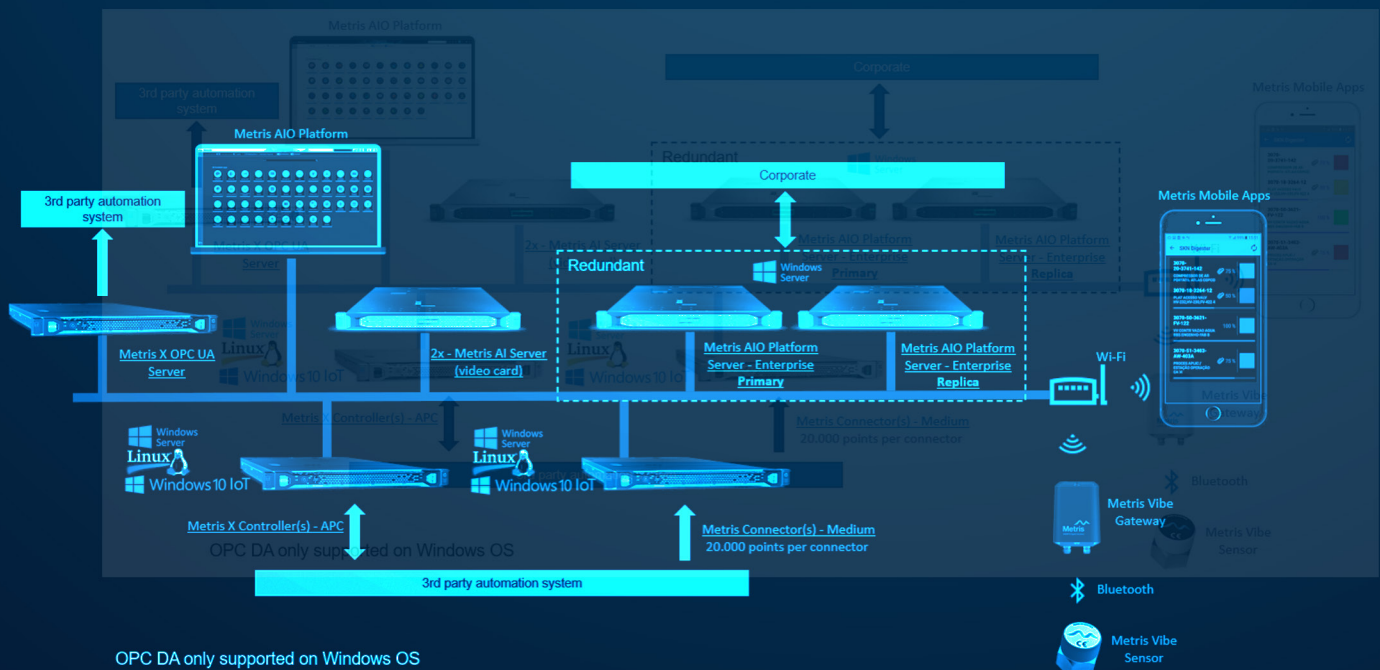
Metris AIO Platform

3rd party automation system

Corporate

Redundant

Windows Server

Metris X OPC UA Server

2x - Metris AI Server (video card)

Metris AIO Platform Server - Enterprise Primary

Metris AIO Platform Server - Enterprise Replica

Metris Mobile Apps

Wi-Fi

Linux

Windows 10 IoT

Windows Server

Linux

Windows 10 IoT

Windows Server

Linux

Windows 10 IoT

Metris X Controller(s) - APC

Metris Connector(s) - Medium
20.000 points per connector

3rd party automation system

Metris Vibe Gateway

Bluetooth

Metris Vibe Sensor

OPC DA only supported on Windows OS